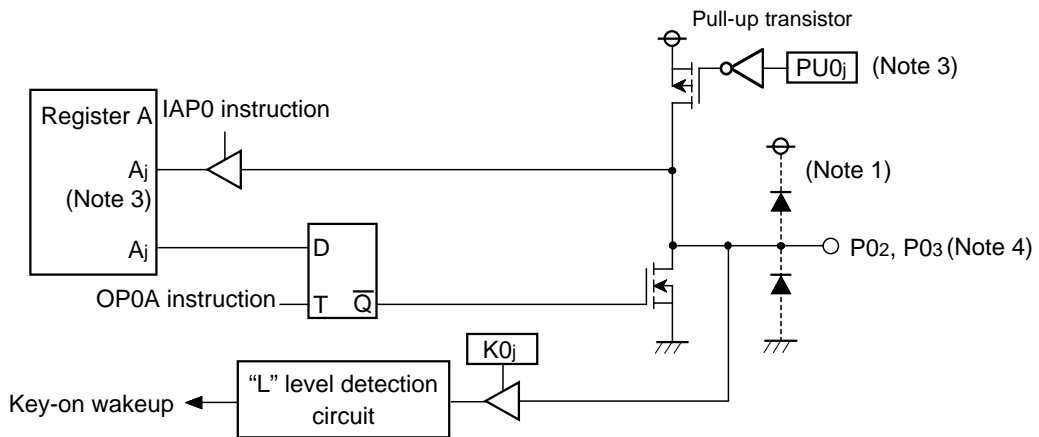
Pull-up transistor

$PU0_j$ (Note 3)

Register A

IAP0 instruction

$A_j$
(Note 3)

(Note 1)

$A_j$

D

$P0_2$, $P0_3$ (Note 4)

OP0A instruction

T

$\overline{Q}$

$K0_j$

Key-on wakeup

"L" level detection circuit